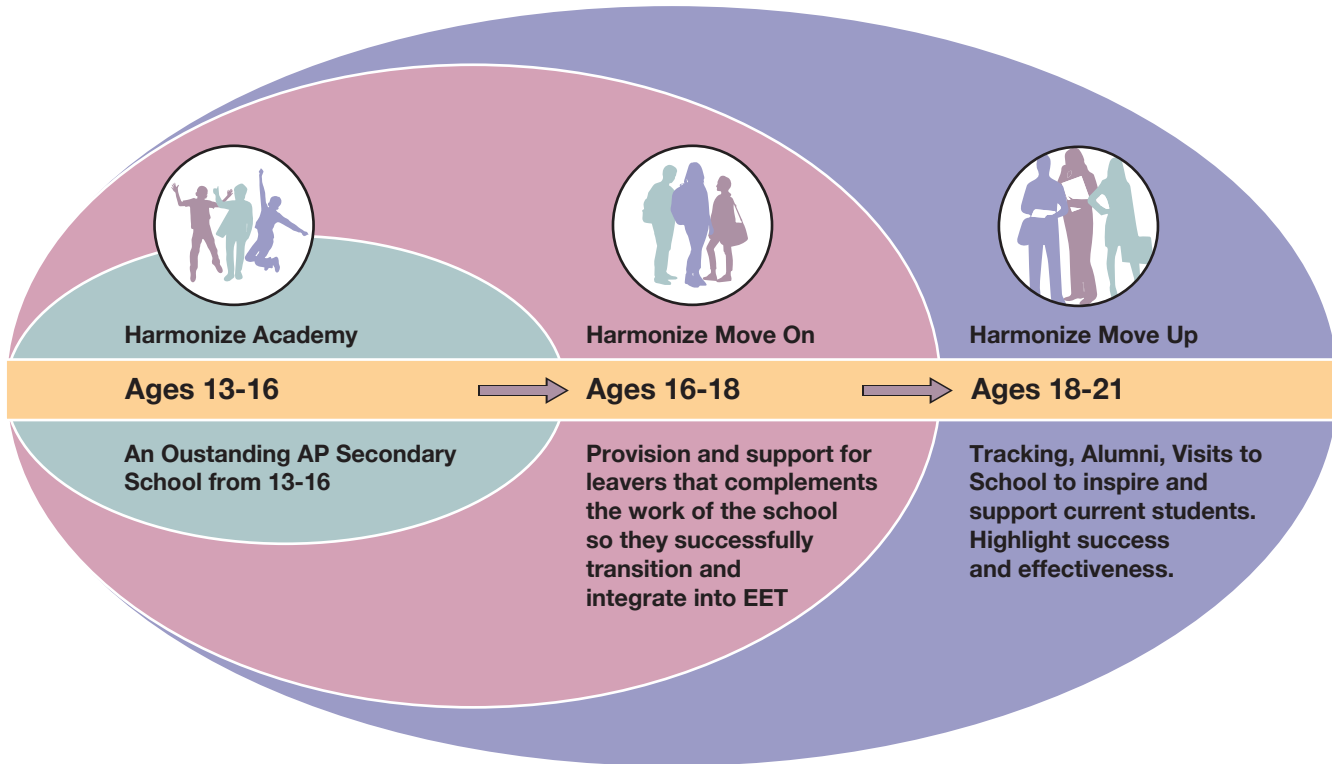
Harmonize Academy

Ages 13-16

An Oustanding AP Secondary School from 13-16

Harmonize Move On

Ages 16-18

Provision and support for leavers that complements the work of the school so they successfully transition and integrate into EET

Harmonize Move Up

Ages 18-21

Tracking, Alumni, Visits to School to inspire and support current students. Highlight success and effectiveness.